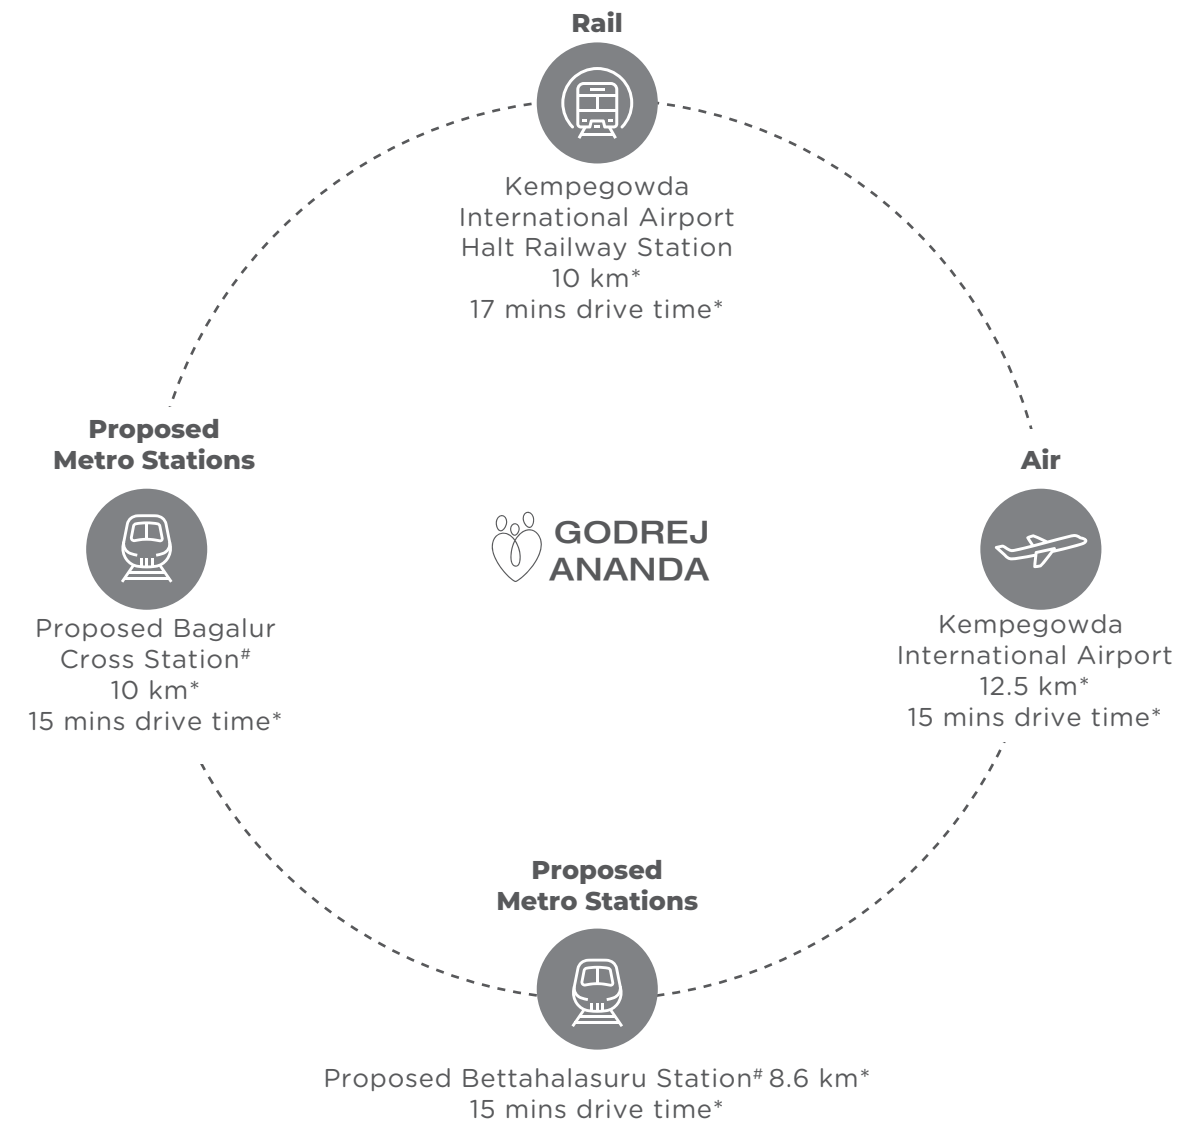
Rail

Kempegowda International Airport Halt Railway Station
10 km*
17 mins drive time*

Proposed Metro Stations

Proposed Bagalur Cross Station#
10 km*
15 mins drive time*

GODREJ ANANDA

Air

Kempegowda International Airport
12.5 km*
15 mins drive time*

Proposed Metro Stations

Proposed Bettahalasuru Station# 8.6 km*
15 mins drive time*